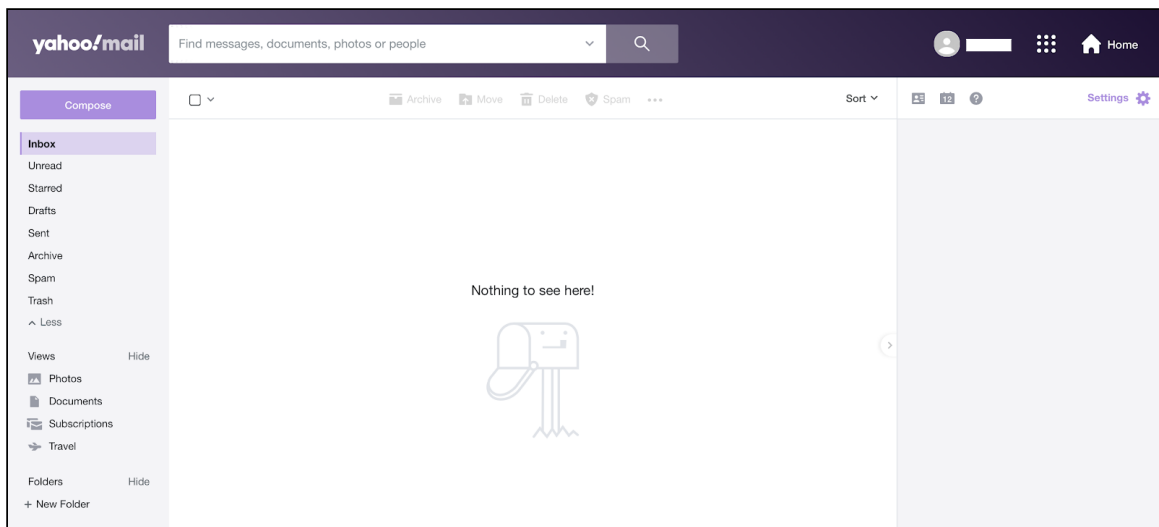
yahoo!mail

Find messages, documents, photos or people

Home

Compose

Archive Move Delete Spam •••

Sort

12

Settings

Inbox
Unread
Starred
Drafts
Sent
Archive
Spam
Trash
Less

Views Hide
Photos
Documents
Subscriptions
Travel

Folders Hide
+ New Folder

Nothing to see here!